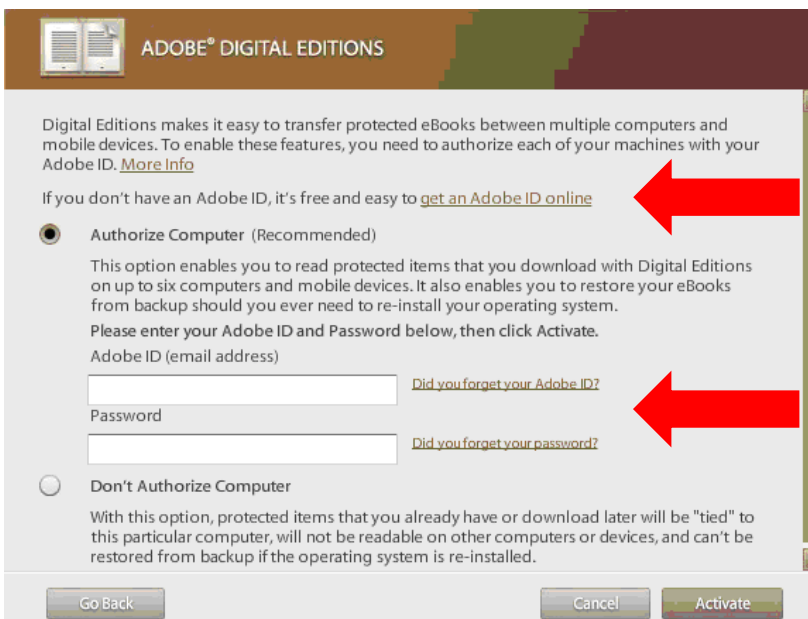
ADOBE® DIGITAL EDITIONS

Digital Editions makes it easy to transfer protected eBooks between multiple computers and mobile devices. To enable these features, you need to authorize each of your machines with your Adobe ID. More Info

If you don't have an Adobe ID, it's free and easy to get an Adobe ID online

Authorize Computer (Recommended)

This option enables you to read protected items that you download with Digital Editions on up to six computers and mobile devices. It also enables you to restore your eBooks from backup should you ever need to re-install your operating system.

Please enter your Adobe ID and Password below, then click Activate.

Adobe ID (email address)

Did you forget your Adobe ID?

Password

Did you forget your password?

Don't Authorize Computer

With this option, protected items that you already have or download later will be "tied" to this particular computer, will not be readable on other computers or devices, and can't be restored from backup if the operating system is re-installed.

Go Back

Cancel

Activate